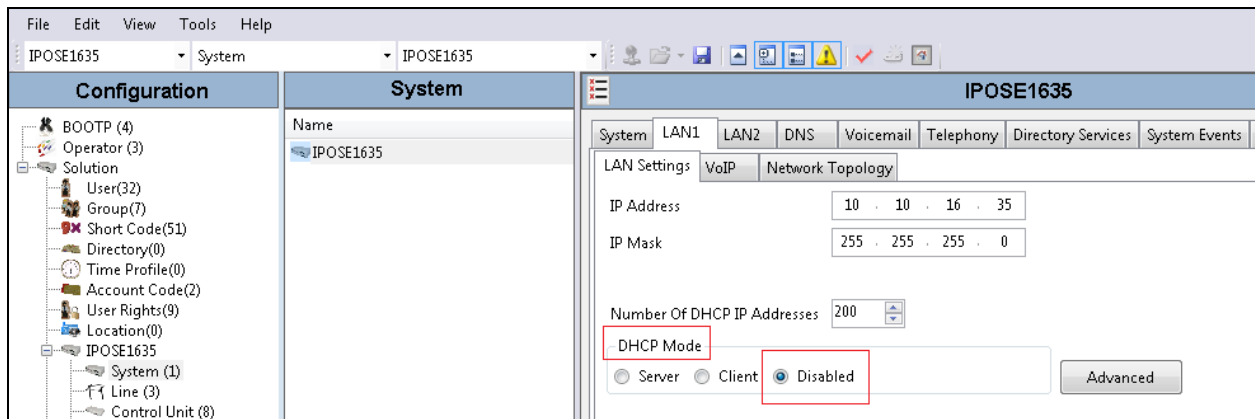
File Edit View Tools Help

IPOSE1635 System IPOSE1635

Configuration

BOOTP (4)
Operator (3)
Solution
User(32)
Group(7)
Short Code(51)
Directory(0)
Time Profile(0)
Account Code(2)
User Rights(9)
Location(0)
IPOSE1635
System (1)
Line (3)
Control Unit (8)

System

Name
IPOSE1635

IPOSE1635

System LAN1 LAN2 DNS Voicemail Telephony Directory Services System Events

LAN Settings VoIP Network Topology

IP Address 10 . 10 . 16 . 35

IP Mask 255 . 255 . 255 . 0

Number Of DHCP IP Addresses 200

DHCP Mode

Server Client Disabled

Advanced